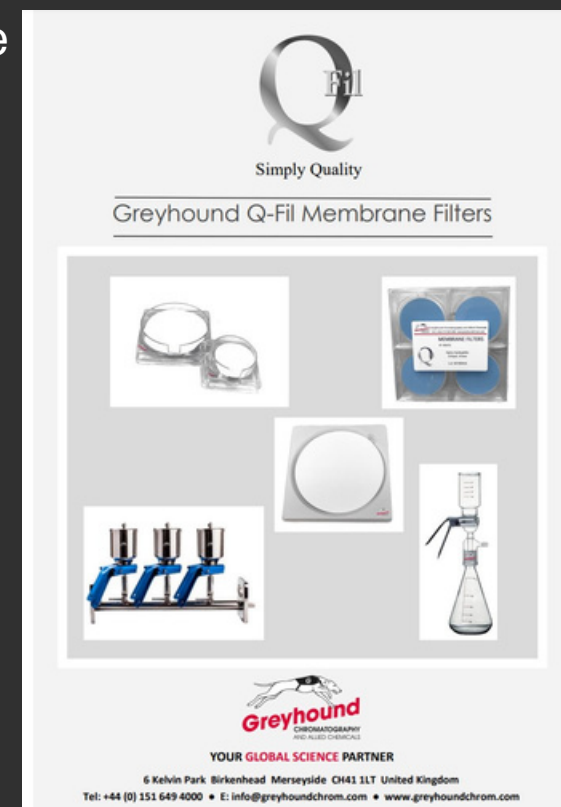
e

Q Fil

Simply Quality

Greyhound Q-Fil Membrane Filters

MEMBRANE FILTERS

Q

Greyhound
CHROMATOGRAPHY
AND ALLIED CHEMICALS

YOUR GLOBAL SCIENCE PARTNER

6 Kelvin Park Birkenhead Merseyside CH41 1LT United Kingdom
Tel: +44 (0) 151 649 4000 • E: info@greyhoundchrom.com • www.greyhoundchrom.com